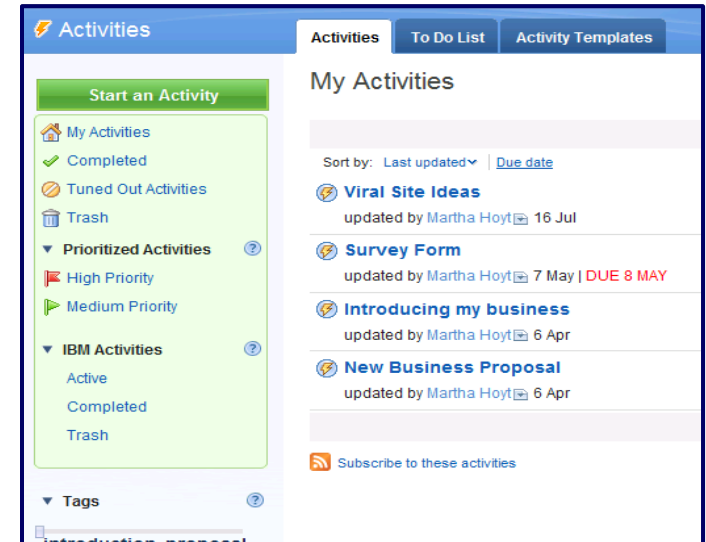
Activities

Start an Activity

My Activities
Completed
Tuned Out Activities
Trash

Prioritized Activities ?
High Priority
Medium Priority

IBM Activities ?
Active
Completed
Trash

Tags ?

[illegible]

Activities | To Do List | Activity Templates

My Activities

Sort by: Last updated | Due date

Viral Site Ideas
updated by Martha Hoyt 16 Jul

Survey Form
updated by Martha Hoyt 7 May | DUE 8 MAY

Introducing my business
updated by Martha Hoyt 6 Apr

New Business Proposal
updated by Martha Hoyt 6 Apr

Subscribe to these activities